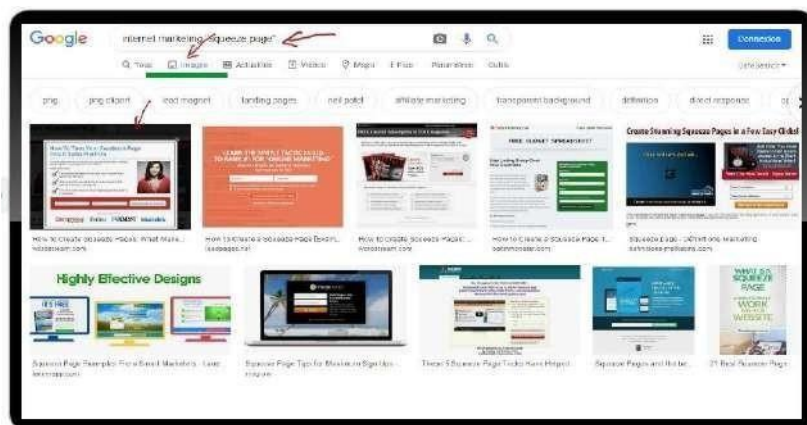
Google

internet marketing "squeeze page"

Connexion

Q Tous · Images · Actualités · Vidéos · Maps · Plus · Paramètres · Outils

SafeSearch

png · png clipart · lead magnet · landing pages · call to action · affiliate marketing · transparent background · definition · direct response

How To Create Squeeze Pages: What Make... hobotheteam.com

How to Create a Squeeze Page [Exam... leadpages.net

How to Create Squeeze Pages: ... wordstream.com

How to Create a Squeeze Page T... bashmonster.com

Create Stunning Squeeze Pages in a Few Easy Clicks!

Squeeze page - Internet marketing

Highly Effective Designs

Squeeze Page Examples For Small Marketers

Squeeze Page Tips for Maximum Sign Ups

These 5 Squeeze Page Tactics Have Helped...

Squeeze Pages and the be...

21 Best Squeeze Page

WHAT IS A SQUEEZE PAGE

WORK

WEBSITE